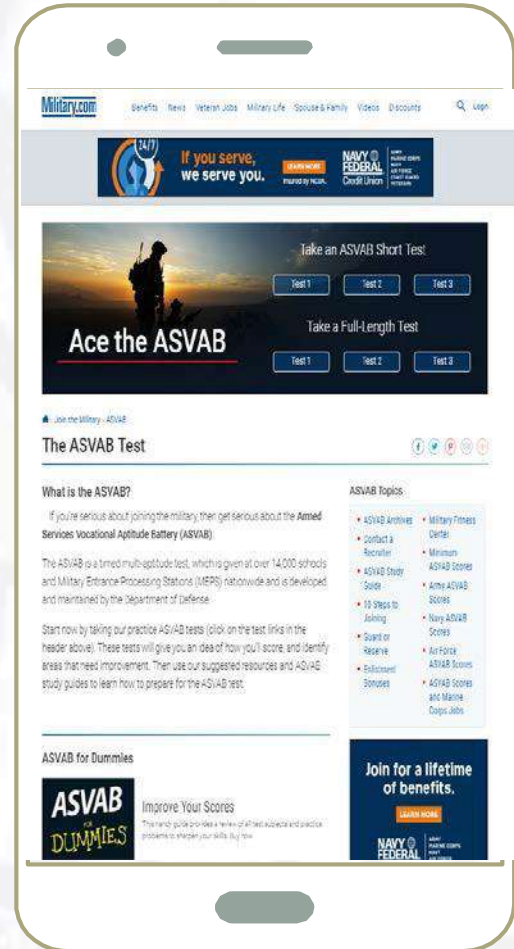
Military.com

Benefits News Veteran Jobs Military Life Spouse & Family Videos Discounts Login

24/7

If you serve, we serve you.

LEARN MORE

Insured by NCUA.

NAVY FEDERAL Credit Union

ARMY MARINE CORPS NAVY AIR FORCE COAST GUARD VETERANS

Take an ASVAB Short Test

Test 1 Test 2 Test 3

Ace the ASVAB

Take a Full-Length Test

Test 1 Test 2 Test 3

Join the Military - ASVAB

The ASVAB Test

What is the ASVAB?

If you're serious about joining the military, then get serious about the Armed Services Vocational Aptitude Battery (ASVAB).

The ASVAB is a timed multi-aptitude test, which is given at over 14,000 schools and Military Entrance Processing Stations (MEPS) nationwide and is developed and maintained by the Department of Defense.

Start now by taking our practice ASVAB tests (click on the test links in the header above). These tests will give you an idea of how you'll score, and identify areas that need improvement. Then use our suggested resources and ASVAB study guides to learn how to prepare for the ASVAB test.

ASVAB Topics

• ASVAB Archives
• Contact a Recruiter
• ASVAB Study Guide
• 10 Steps to Joining
• Guard or Reserve
• Enlistment Bonuses
• Military Fitness Center
• Minimum ASVAB Scores
• Army ASVAB Scores
• Navy ASVAB Scores
• Air Force ASVAB Scores
• ASVAB Scores and Marine Corps Jobs

ASVAB for Dummies

ASVAB FOR DUMMIES

Improve Your Scores

This handy guide provides a review of all test subjects and practice problems to sharpen your skills. Buy now.

Join for a lifetime of benefits.

LEARN MORE

NAVY FEDERAL

ARMY MARINE CORPS NAVY AIR FORCE